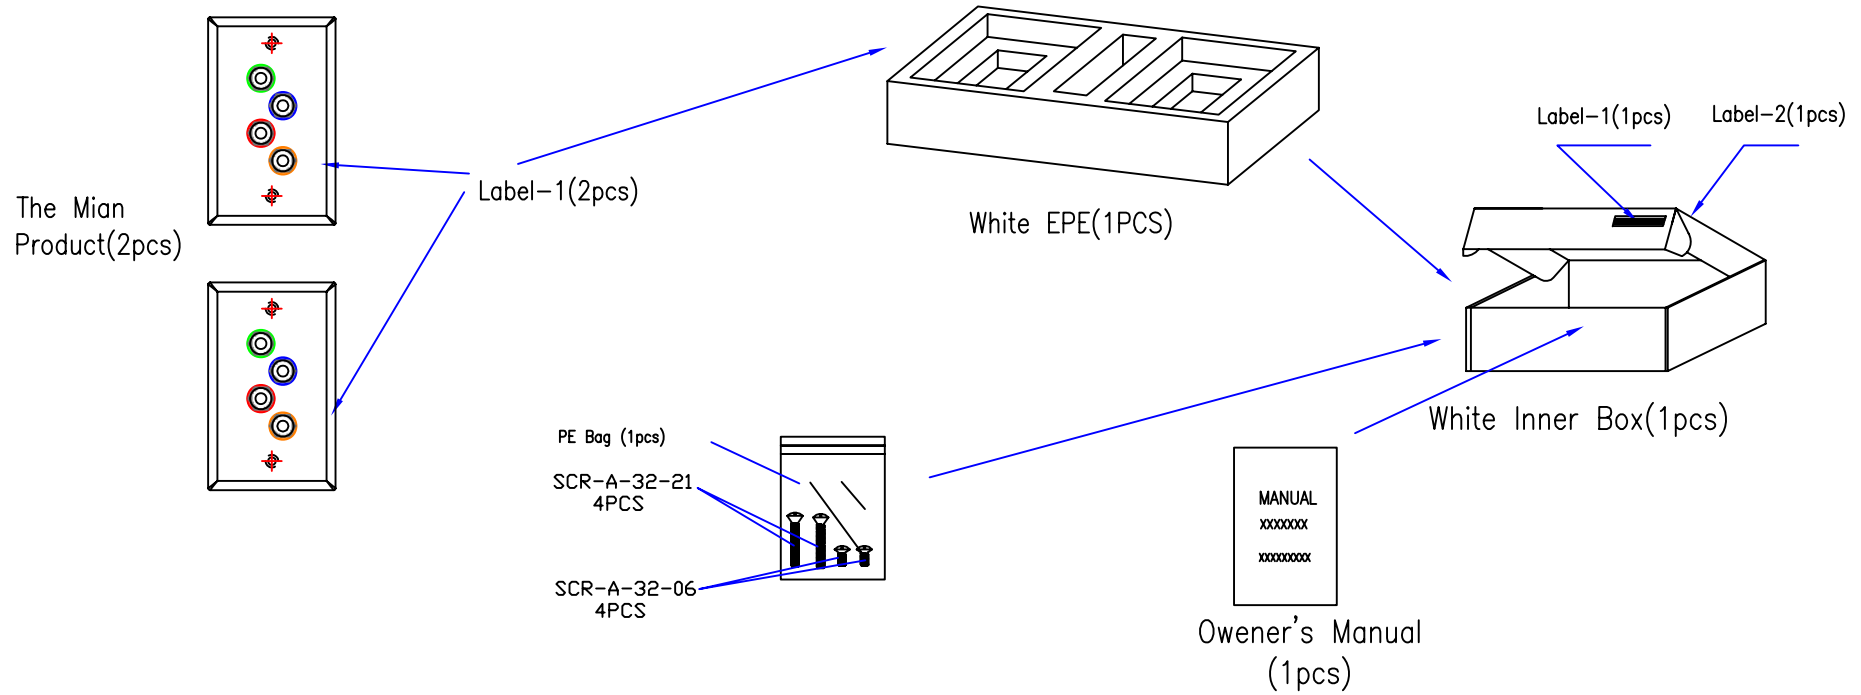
The Mian Product(2pcs)

Label-1(2pcs)

White EPE(1PCS)

Label-1(1pcs)

Label-2(1pcs)

White Inner Box(1pcs)

PE Bag (1pcs)

SCR-A-32-21
4PCS

SCR-A-32-06
4PCS

MANUAL
xxxxxxx
xxxxxxxxx

Owener's Manual
(1pcs)